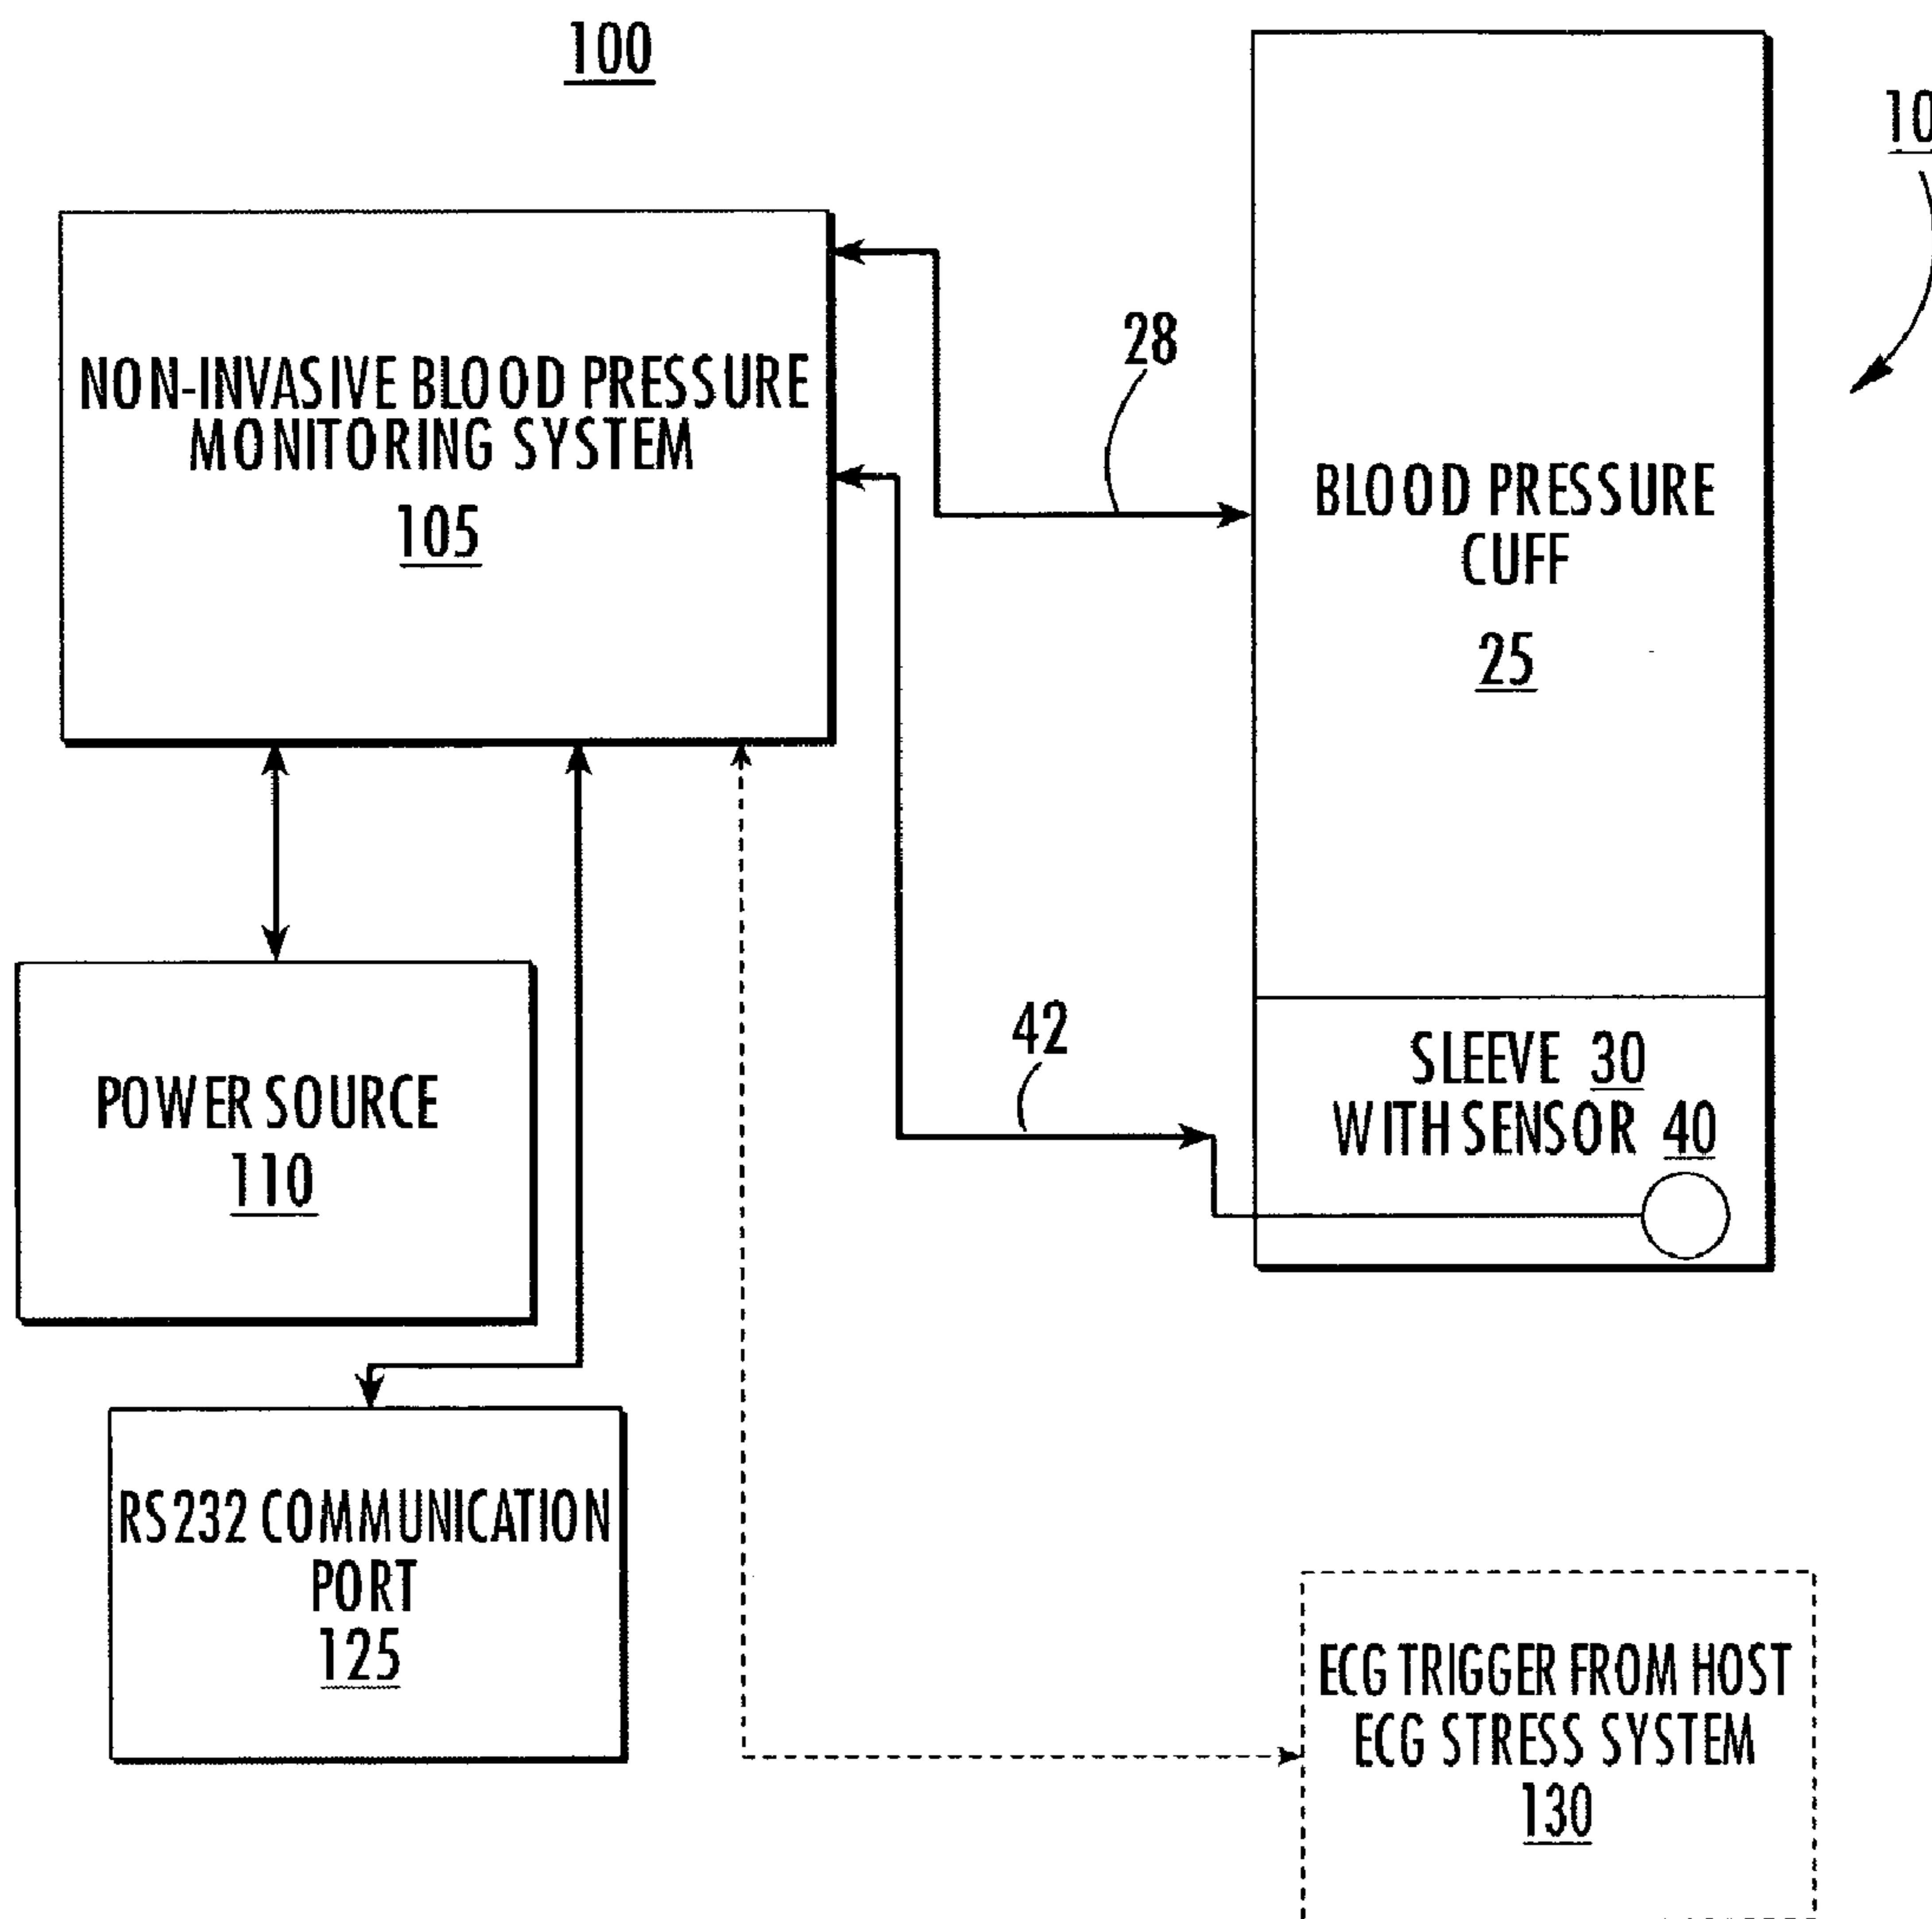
100

10

NON-INVASIVE BLOOD PRESSURE MONITORING SYSTEM
105

28

BLOOD PRESSURE CUFF
25

POWER SOURCE
110

42

SLEEVE 30
WITH SENSOR 40

RS232 COMMUNICATION PORT
125

ECG TRIGGER FROM HOST ECG STRESS SYSTEM
130